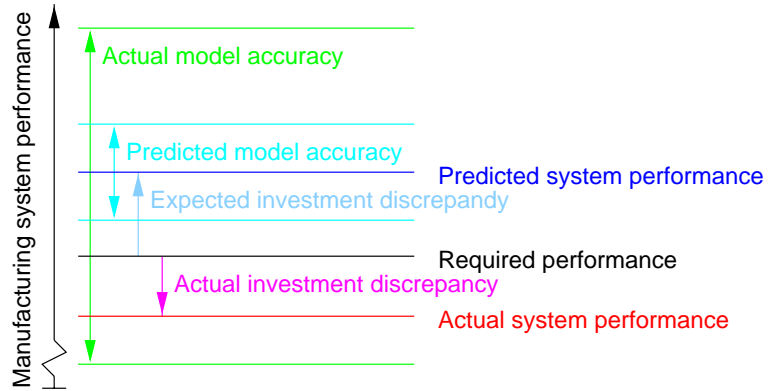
Manufacturing system performance

Actual model accuracy

Predicted model accuracy

Predicted system performance

Expected investment discrepandy

Required performance

Actual investment discrepancy

Actual system performance